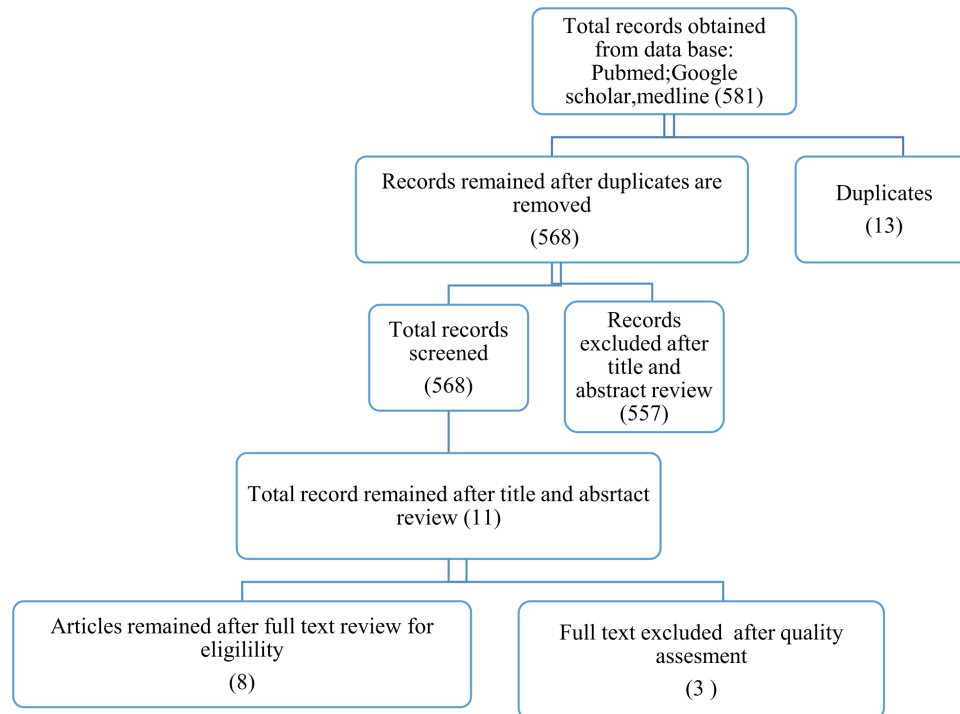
Total records obtained from data base: Pubmed;Google scholar,medline (581)

Records remained after duplicates are removed
(568)

Duplicates
(13)

Total records screened
(568)

Records excluded after title and abstract review
(557)

Total record remained after title and absrtact review (11)

Articles remained after full text review for eligilility
(8)

Full text excluded after quality assesment
(3 )